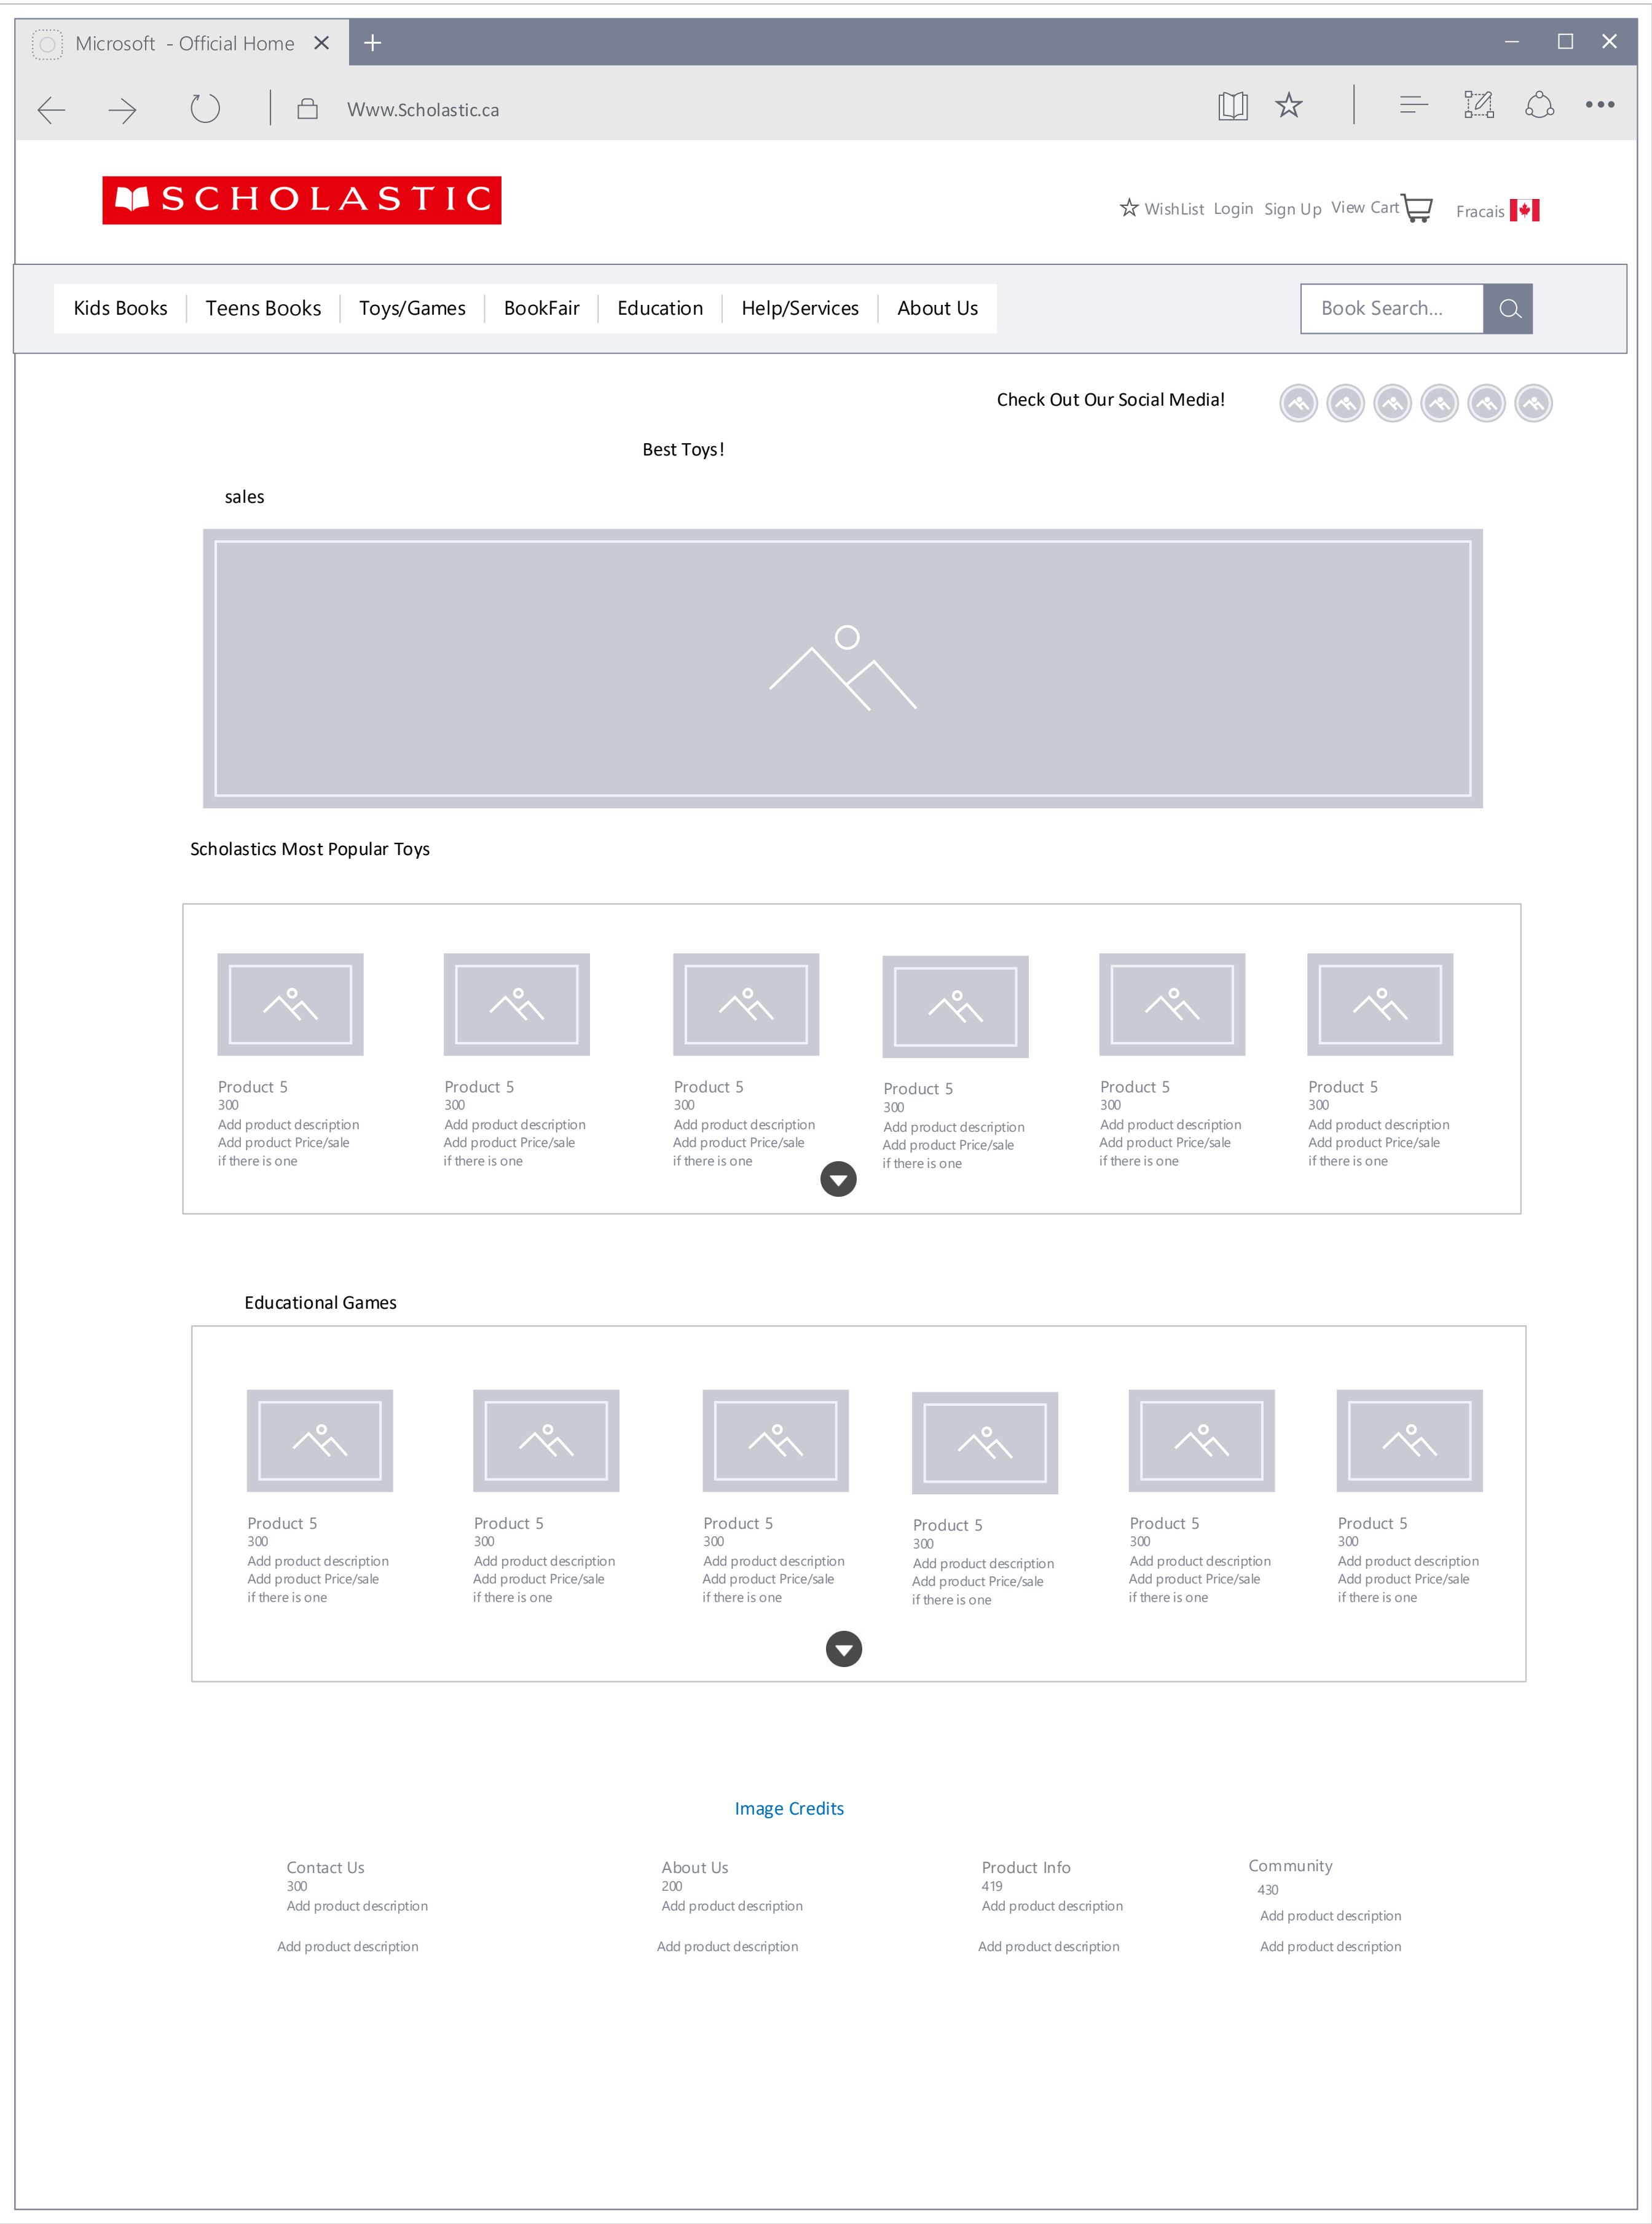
Microsoft - Official Home ✕ +

Www.Scholastic.ca

SCHOLASTIC

WishList Login Sign Up View Cart Fracais

Kids Books | Teens Books | Toys/Games | BookFair | Education | Help/Services | About Us

Book Search...

Check Out Our Social Media!

Best Toys!

sales

Scholastics Most Popular Toys

Product 5
300
Add product description
Add product Price/sale
if there is one

Product 5
300
Add product description
Add product Price/sale
if there is one

Product 5
300
Add product description
Add product Price/sale
if there is one

Product 5
300
Add product description
Add product Price/sale
if there is one

Product 5
300
Add product description
Add product Price/sale
if there is one

Product 5
300
Add product description
Add product Price/sale
if there is one

Educational Games

Product 5
300
Add product description
Add product Price/sale
if there is one

Product 5
300
Add product description
Add product Price/sale
if there is one

Product 5
300
Add product description
Add product Price/sale
if there is one

Product 5
300
Add product description
Add product Price/sale
if there is one

Product 5
300
Add product description
Add product Price/sale
if there is one

Product 5
300
Add product description
Add product Price/sale
if there is one

Image Credits

Contact Us
300
Add product description

Add product description

About Us
200
Add product description

Add product description

Product Info
419
Add product description

Add product description

Community
430
Add product description

Add product description